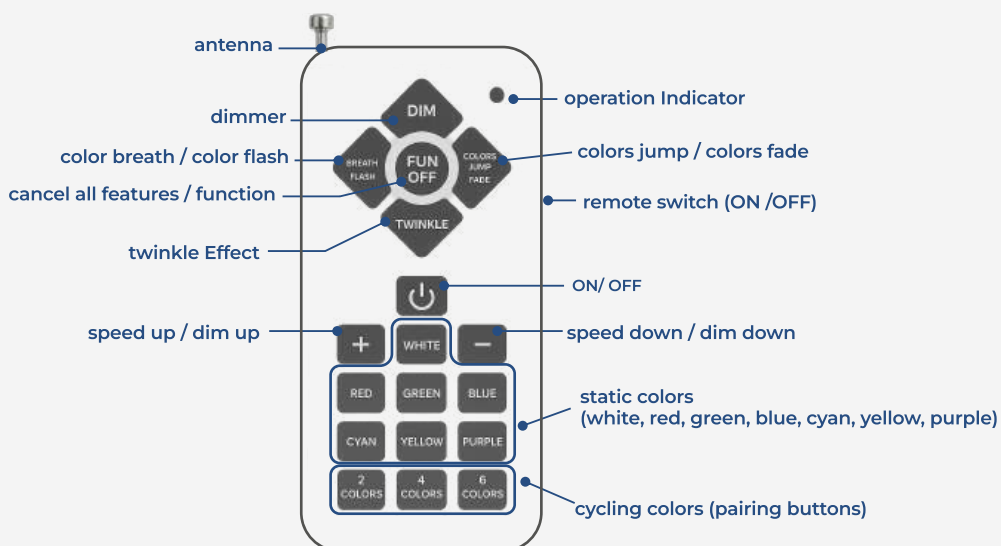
antenna

dimmer

color breath / color flash

cancel all features / function

twinkle Effect

DIM

BREATH FLASH

FUN OFF

COLORS JUMP FADE

TWINKLE

operation Indicator

colors jump / colors fade

remote switch (ON /OFF)

ON/ OFF

speed up / dim up

+

WHITE

−

speed down / dim down

RED

GREEN

BLUE

CYAN

YELLOW

PURPLE

static colors (white, red, green, blue, cyan, yellow, purple)

2 COLORS

4 COLORS

6 COLORS

cycling colors (pairing buttons)